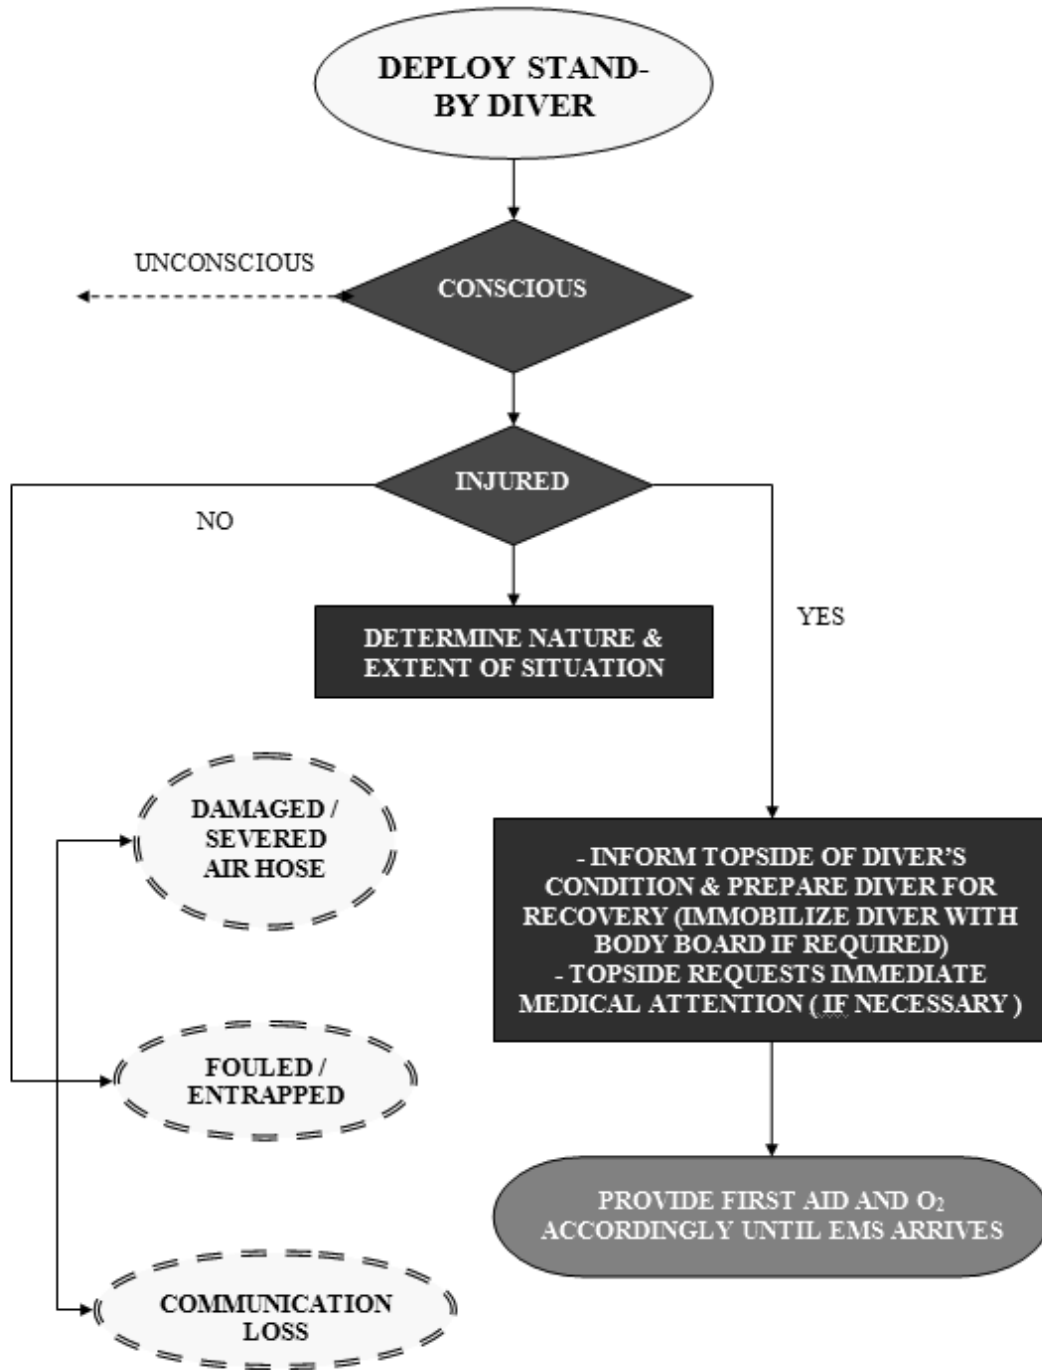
DEPLOY STAND-BY DIVER

UNCONSCIOUS

CONSCIOUS

INJURED

NO

YES

DETERMINE NATURE & EXTENT OF SITUATION

DAMAGED / SEVERED AIR HOSE

- INFORM TOPSIDE OF DIVER'S CONDITION & PREPARE DIVER FOR RECOVERY (IMMOBILIZE DIVER WITH BODY BOARD IF REQUIRED)
- TOPSIDE REQUESTS IMMEDIATE MEDICAL ATTENTION ( IF NECESSARY )

FOULED / ENTRAPPED

PROVIDE FIRST AID AND $O_2$ ACCORDINGLY UNTIL EMS ARRIVES

COMMUNICATION LOSS